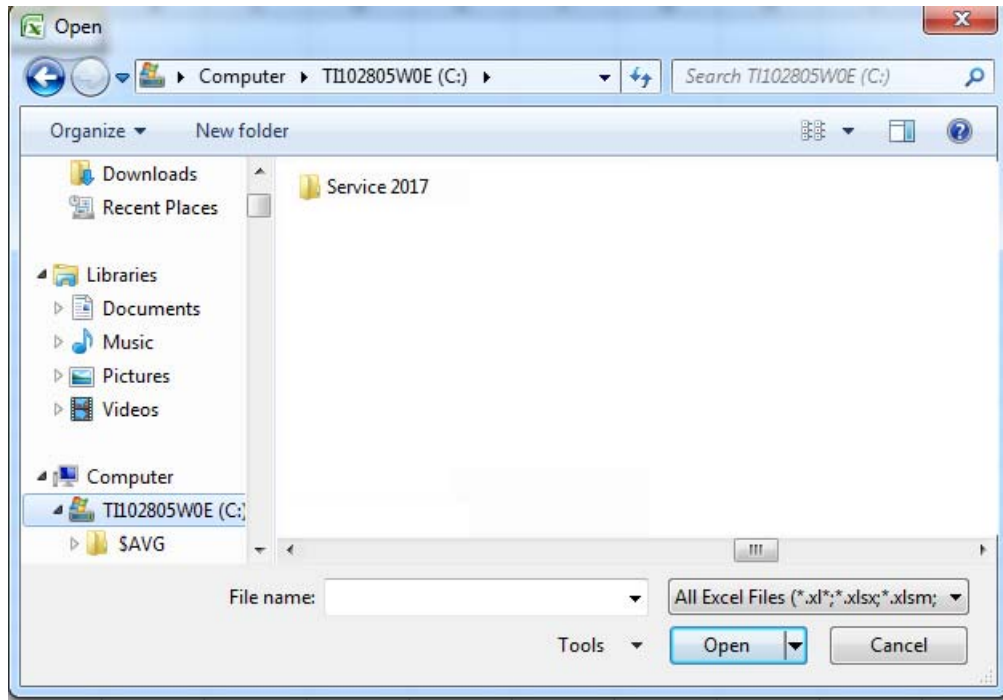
Open

Computer ▸ TI102805W0E (C:) ▸

Search TI102805W0E (C:)

Organize ▾ New folder

Downloads
Recent Places

Libraries
Documents
Music
Pictures
Videos

Computer
TI102805W0E (C:)
$AVG

Service 2017

File name:

All Excel Files (*.xl*;*.xlsx;*.xlsm;

Tools ▾

Open

Cancel